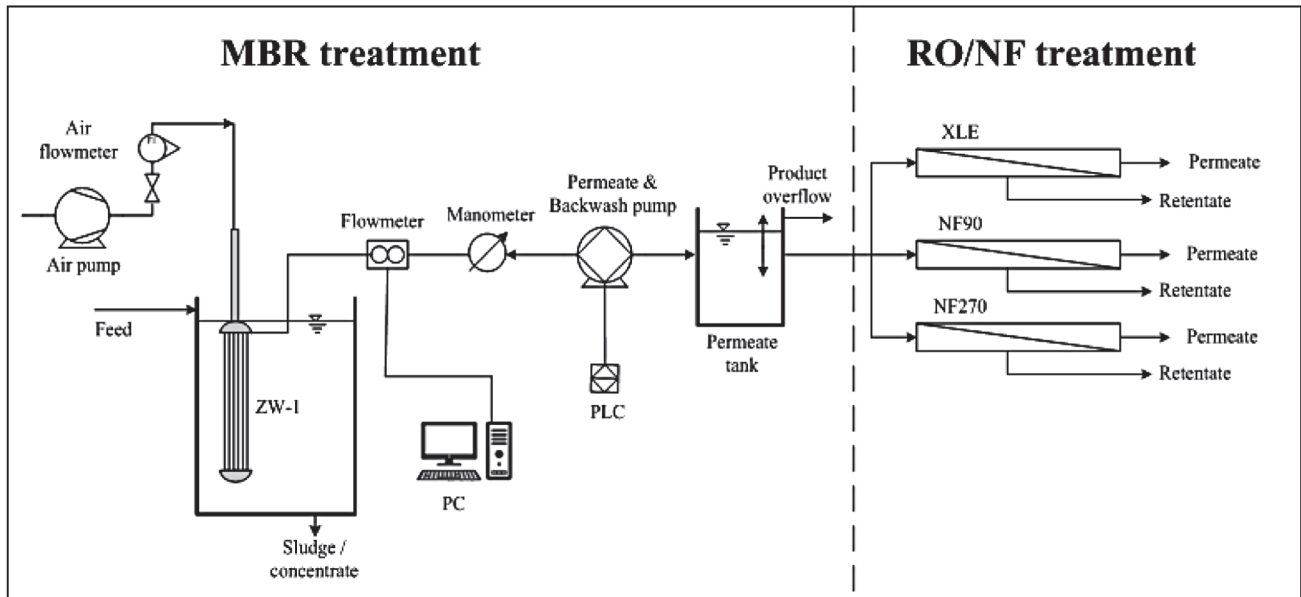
MBR treatment

RO/NF treatment

Air flowmeter

FI

Air pump

Feed

ZW-1

Sludge / concentrate

Flowmeter

PC

Manometer

Permeate & Backwash pump

PLC

Product overflow

Permeate tank

XLE

Permeate

Retentate

NF90

Permeate

Retentate

NF270

Permeate

Retentate